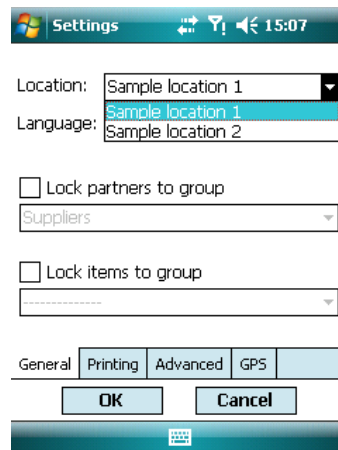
Settings 15:07

Location: Sample location 1
Sample location 1
Sample location 2
Language:

Lock partners to group
Suppliers

Lock items to group
--------------

General | Printing | Advanced | GPS

OK Cancel